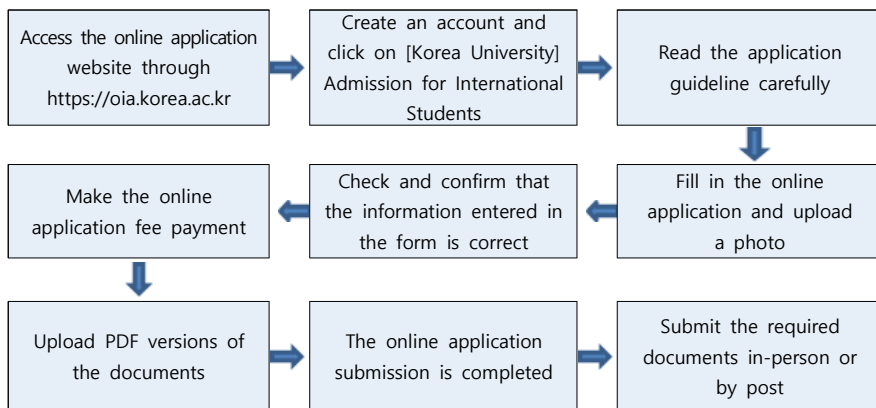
Access the online application website through https://oia.korea.ac.kr

Create an account and click on [Korea University] Admission for International Students

Read the application guideline carefully

Fill in the online application and upload a photo

Check and confirm that the information entered in the form is correct

Make the online application fee payment

Upload PDF versions of the documents

The online application submission is completed

Submit the required documents in-person or by post